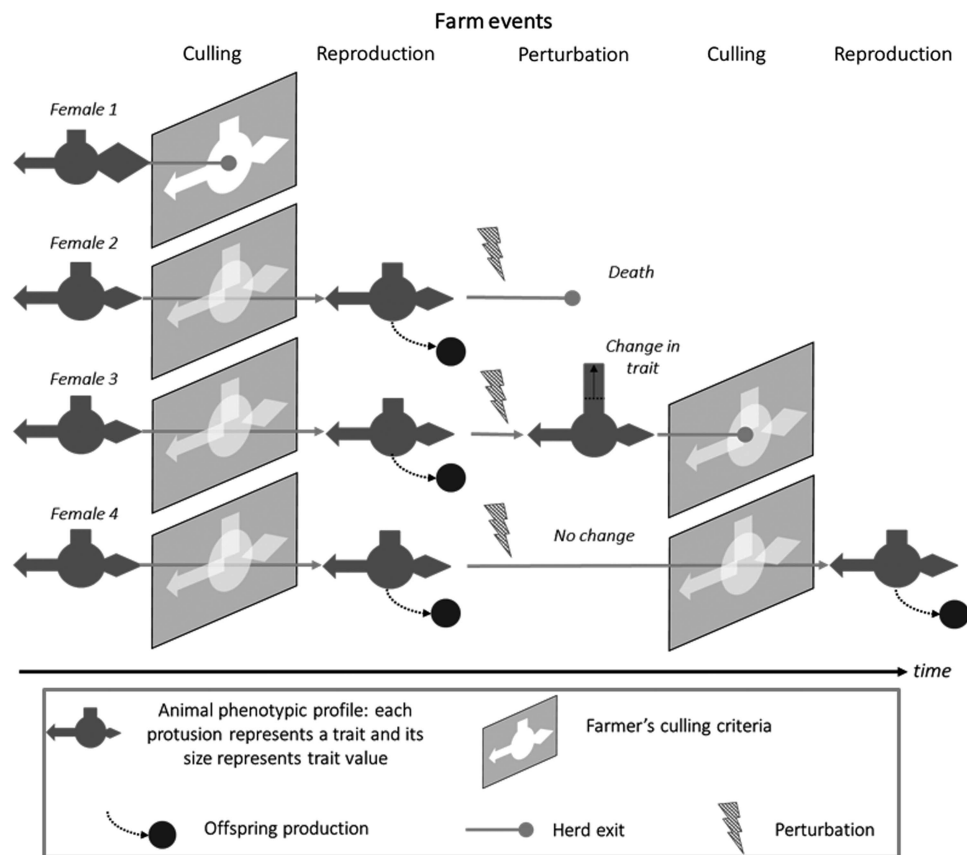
Farm events

Culling Reproduction Perturbation Culling Reproduction

Female 1

Female 2

Death

Female 3

Change in trait

Female 4

No change

time

Animal phenotypic profile: each protusion represents a trait and its size represents trait value

Farmer's culling criteria

Offspring production

Herd exit

Perturbation